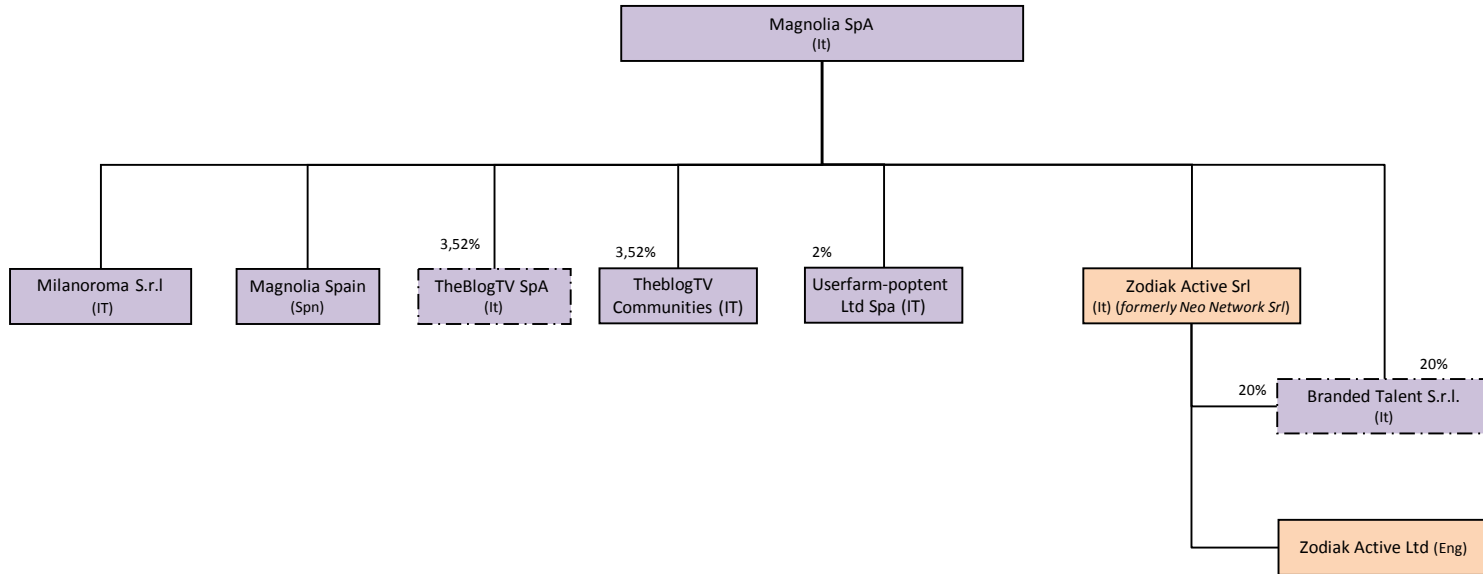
Magnolia SpA
(It)

3,52%
3,52%
2%

Milanoroma S.r.l
(IT)

Magnolia Spain
(Spn)

TheBlogTV SpA
(It)

TheblogTV Communities (IT)

Userfarm-poptent Ltd Spa (IT)

Zodiak Active Srl
(It) (formerly Neo Network Srl)

20%
20%
Branded Talent S.r.l.
(It)

Zodiak Active Ltd (Eng)